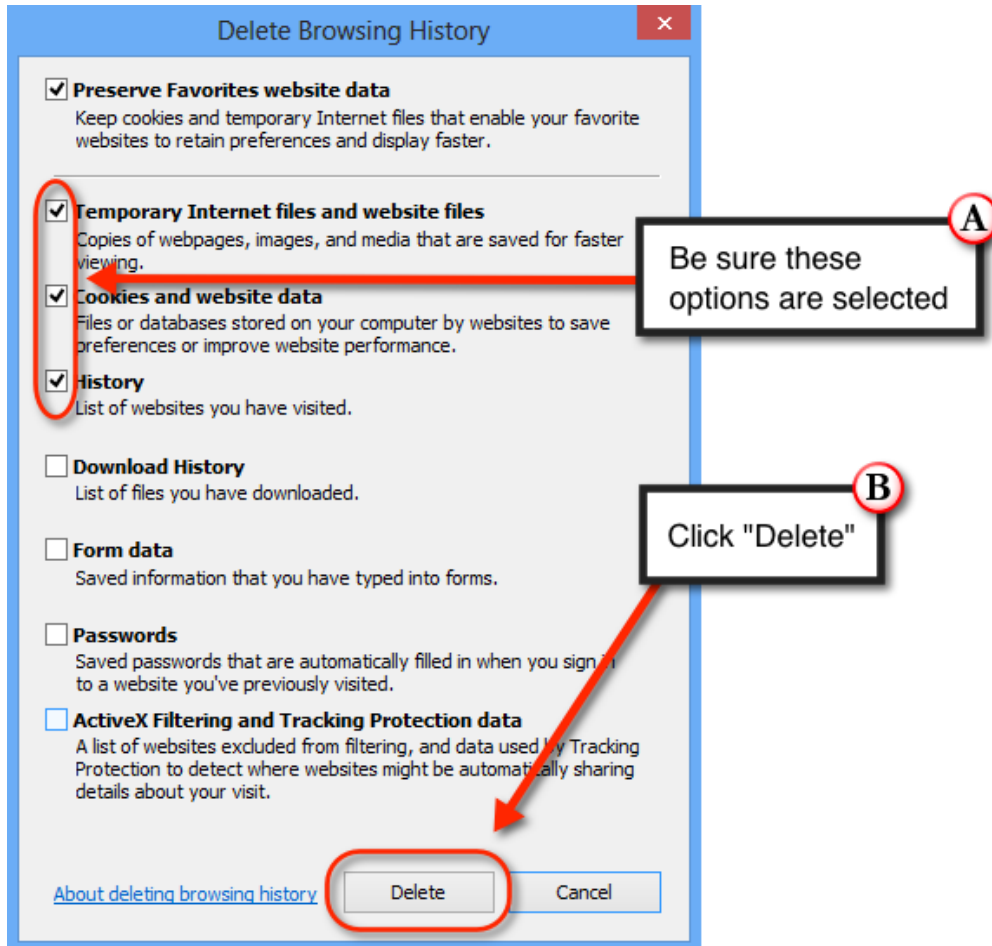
Delete Browsing History

✕

☑ Preserve Favorites website data
Keep cookies and temporary Internet files that enable your favorite websites to retain preferences and display faster.

☑ Temporary Internet files and website files
Copies of webpages, images, and media that are saved for faster viewing.

☑ Cookies and website data
Files or databases stored on your computer by websites to save preferences or improve website performance.

☑ History
List of websites you have visited.

☐ Download History
List of files you have downloaded.

☐ Form data
Saved information that you have typed into forms.

☐ Passwords
Saved passwords that are automatically filled in when you sign in to a website you've previously visited.

☐ ActiveX Filtering and Tracking Protection data
A list of websites excluded from filtering, and data used by Tracking Protection to detect where websites might be automatically sharing details about your visit.

About deleting browsing history

Delete

Cancel

A

Be sure these options are selected

B

Click "Delete"